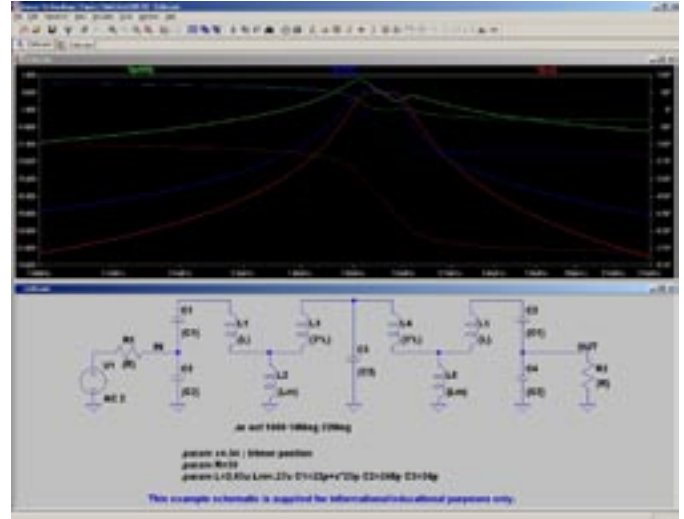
V1
AC 2
R1
{R}
IN
C1
{C1}
C2
{C2}
L1
{L}
L2
{Lm}
L3
{2*L}
C3
{C3}
L4
{2*L}
L5
{Lm}
L1
{L}
C5
{C1}
C4
{C2}
OUT
R2
{R}
.ac oct 1000 100meg 220meg
.param x=0.34 ; trimmer position
.param R=50
.param L=0.93u Lm=.37u C1=22p+x*22p C2=248p C3=34p
This example schematic is supplied for informational/educational purposes only.